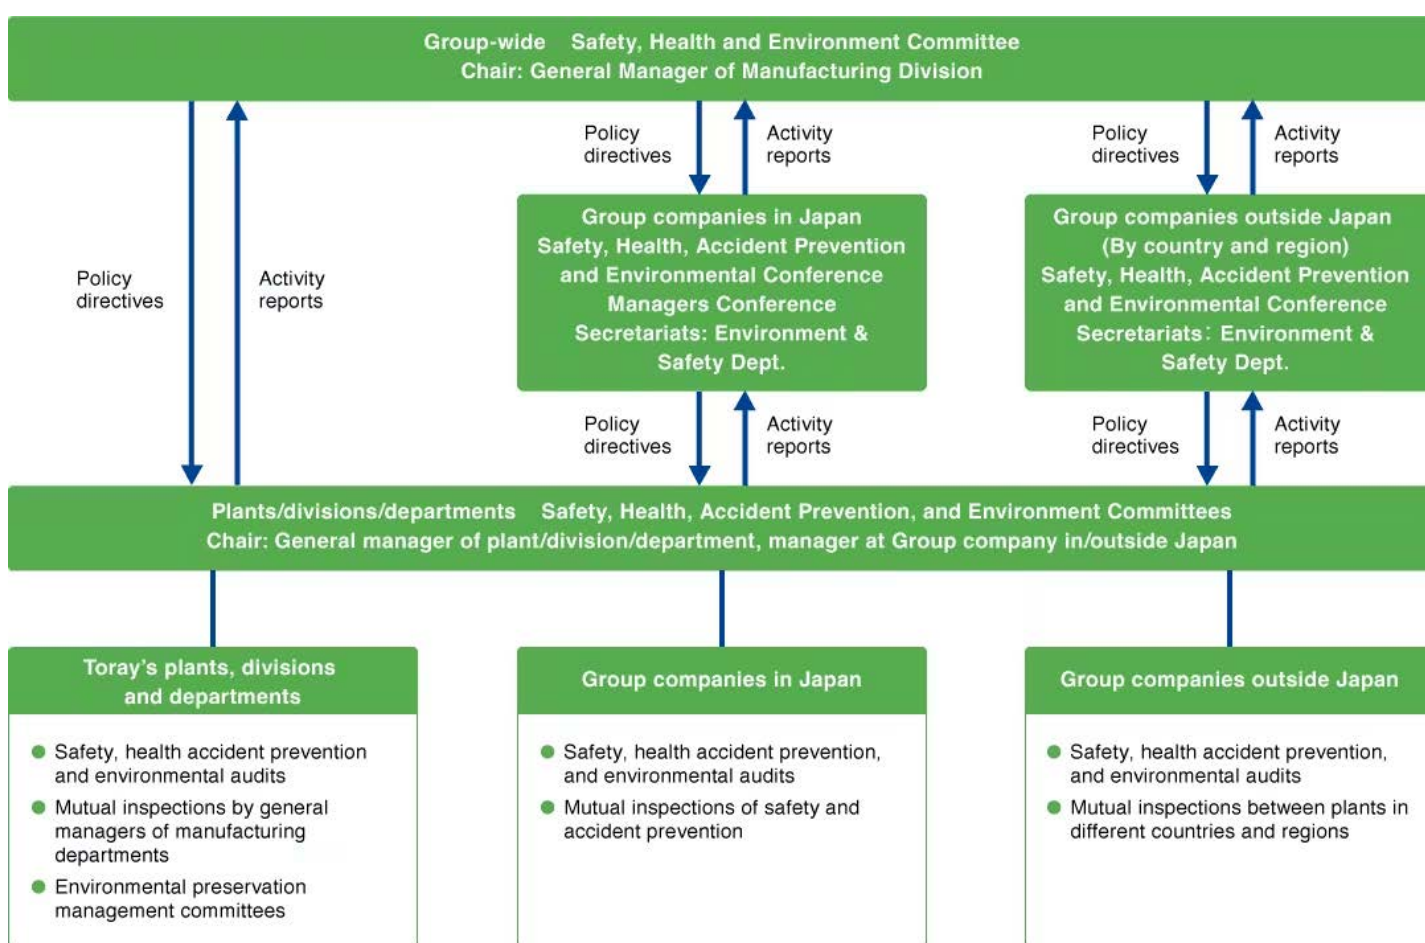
Group-wide Safety, Health and Environment Committee
Chair: General Manager of Manufacturing Division

Policy directives

Activity reports

Policy directives

Activity reports

Policy directives

Activity reports

Group companies in Japan
Safety, Health, Accident Prevention and Environmental Conference
Managers Conference
Secretariats: Environment & Safety Dept.

Group companies outside Japan
(By country and region)
Safety, Health, Accident Prevention and Environmental Conference
Secretariats: Environment & Safety Dept.

Policy directives

Activity reports

Policy directives

Activity reports

Plants/divisions/departments Safety, Health, Accident Prevention, and Environment Committees
Chair: General manager of plant/division/department, manager at Group company in/outside Japan

Toray's plants, divisions and departments

- Safety, health accident prevention and environmental audits
- Mutual inspections by general managers of manufacturing departments
- Environmental preservation management committees

Group companies in Japan

- Safety, health accident prevention, and environmental audits
- Mutual inspections of safety and accident prevention

Group companies outside Japan

- Safety, health accident prevention, and environmental audits
- Mutual inspections between plants in different countries and regions